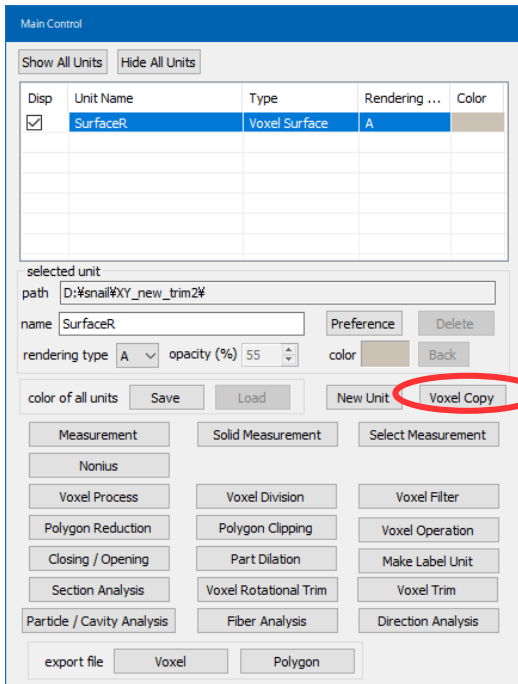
Main Control

Show All Units Hide All Units

| Disp | Unit Name | Type | Rendering ... | Color |
|---|---|---|---|---|
| ☑ | SurfaceR | Voxel Surface | A | |

selected unit
path D:¥snail¥XY_new_trim2¥
name SurfaceR Preference Delete
rendering type A opacity (%) 55 color Back

color of all units Save Load New Unit Voxel Copy

Measurement Solid Measurement Select Measurement
Nonius
Voxel Process Voxel Division Voxel Filter
Polygon Reduction Polygon Clipping Voxel Operation
Closing / Opening Part Dilation Make Label Unit
Section Analysis Voxel Rotational Trim Voxel Trim
Particle / Cavity Analysis Fiber Analysis Direction Analysis

export file Voxel Polygon